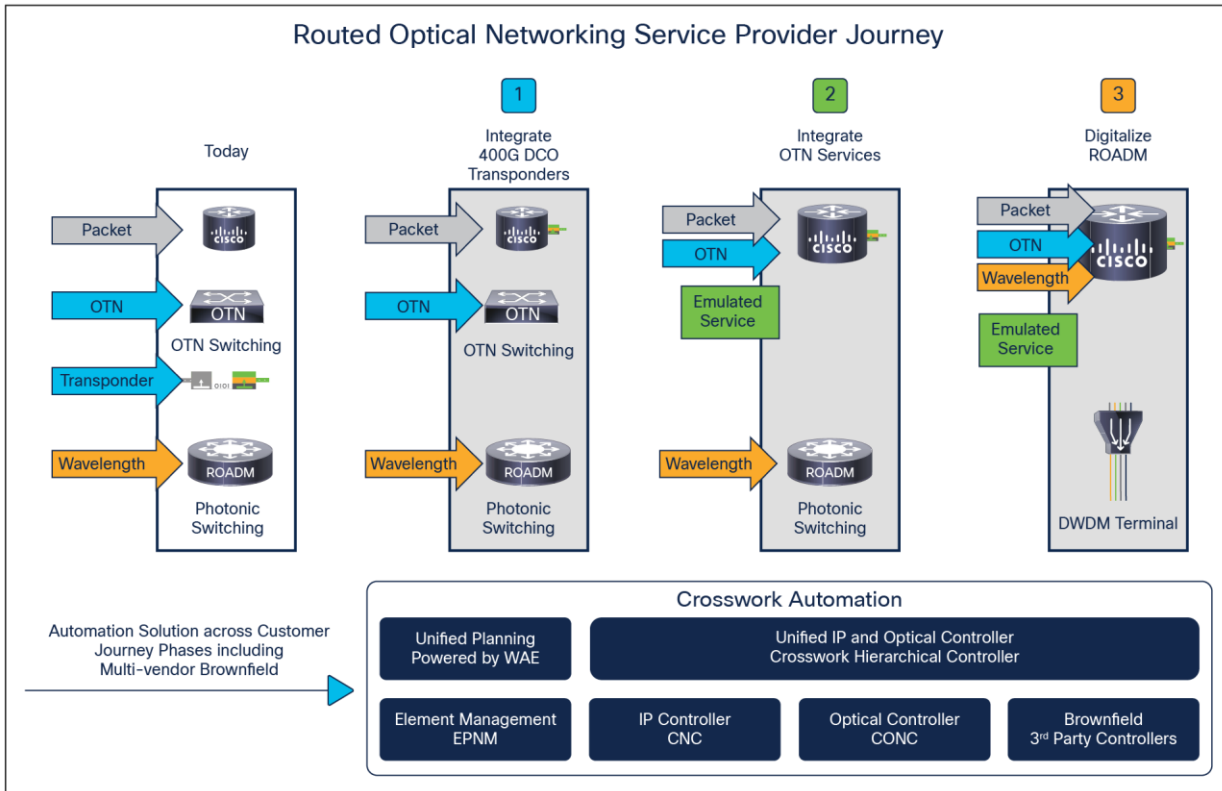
Routed Optical Networking Service Provider Journey

Today

Packet

CISCO

OTN

OTN

OTN Switching

Transponder

0101

Wavelength

ROADM

Photonic Switching

1

Integrate 400G DCO Transponders

Packet

CISCO

OTN

OTN

OTN Switching

Wavelength

ROADM

Photonic Switching

2

Integrate OTN Services

Packet

OTN

CISCO

Emulated Service

Wavelength

ROADM

Photonic Switching

3

Digitalize ROADM

Packet

OTN

Wavelength

CISCO

Emulated Service

DWDM Terminal

Automation Solution across Customer Journey Phases including Multi-vendor Brownfield

Crosswork Automation

Unified Planning Powered by WAE

Unified IP and Optical Controller Crosswork Hierarchical Controller

Element Management EPNM

IP Controller CNC

Optical Controller CONC

Brownfield 3rd Party Controllers